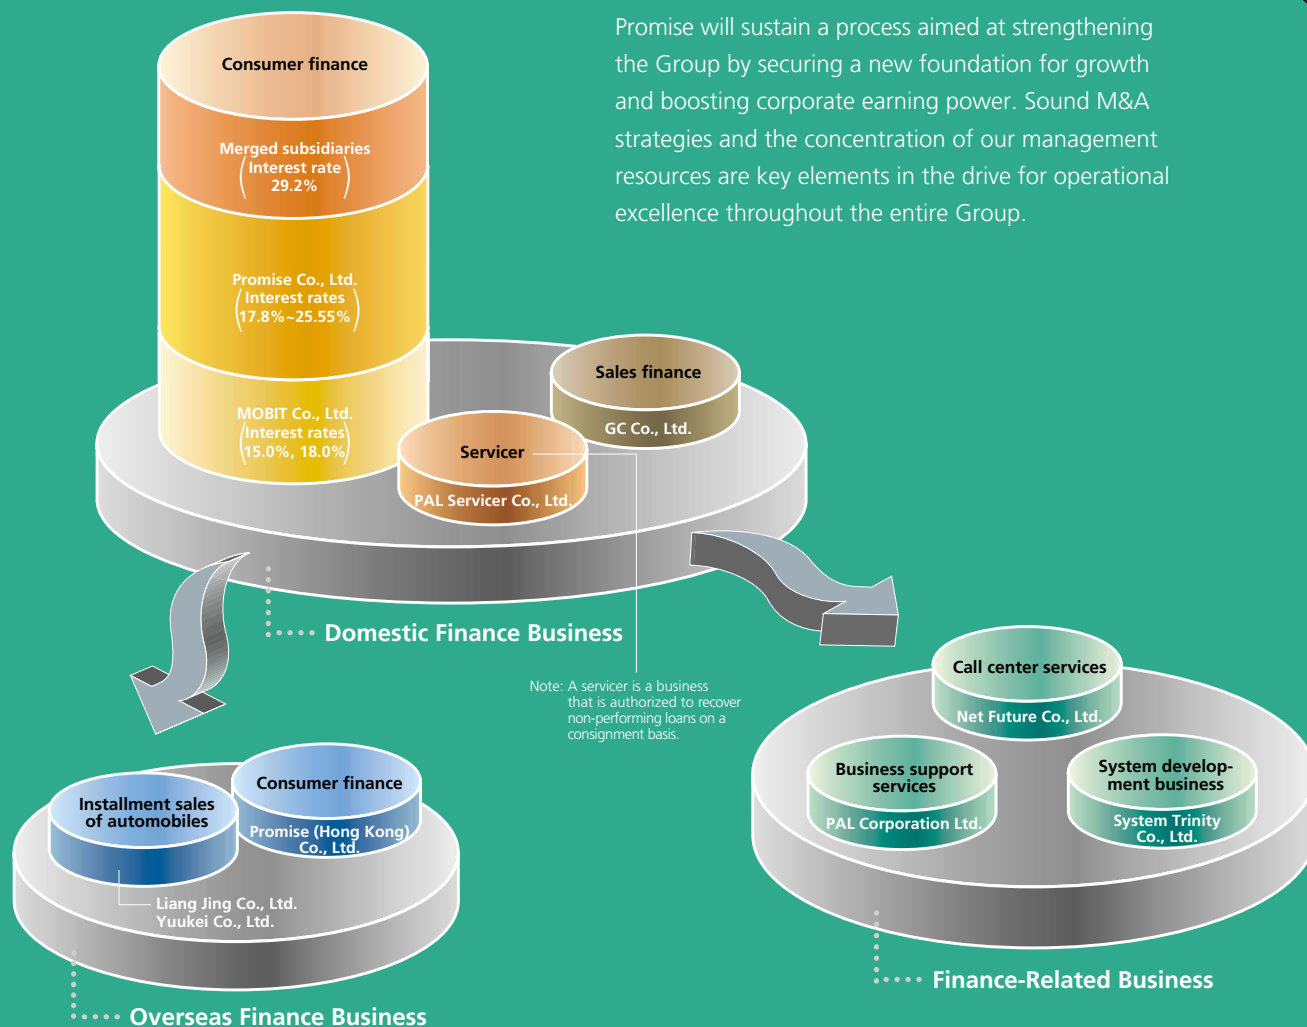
Promise will sustain a process aimed at strengthening the Group by securing a new foundation for growth and boosting corporate earning power. Sound M&A strategies and the concentration of our management resources are key elements in the drive for operational excellence throughout the entire Group.

Consumer finance

Merged subsidiaries (Interest rate 29.2%)

Promise Co., Ltd. (Interest rates 17.8%~25.55%)

MOBIT Co., Ltd. (Interest rates 15.0%, 18.0%)

Sales finance

GC Co., Ltd.

Servicer

PAL Servicer Co., Ltd.

Domestic Finance Business

Note: A servicer is a business that is authorized to recover non-performing loans on a consignment basis.

Call center services

Net Future Co., Ltd.

Business support services

PAL Corporation Ltd.

System development business

System Trinity Co., Ltd.

Finance-Related Business

Installment sales of automobiles

Consumer finance

Promise (Hong Kong) Co., Ltd.

Liang Jing Co., Ltd.
Yuukei Co., Ltd.

Overseas Finance Business